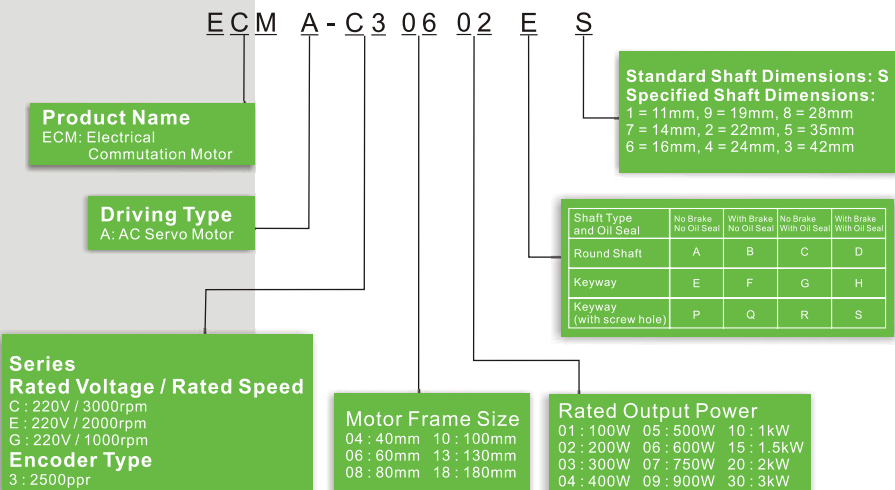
ECM A - C 3 06 02 E S

Product Name
ECM: Electrical Commutation Motor

Driving Type
A: AC Servo Motor

Series
Rated Voltage / Rated Speed
C : 220V / 3000rpm
E : 220V / 2000rpm
G : 220V / 1000rpm
Encoder Type
3 : 2500ppr

Motor Frame Size
04 : 40mm 10 : 100mm
06 : 60mm 13 : 130mm
08 : 80mm 18 : 180mm

Rated Output Power
01 : 100W 05 : 500W 10 : 1kW
02 : 200W 06 : 600W 15 : 1.5kW
03 : 300W 07 : 750W 20 : 2kW
04 : 400W 09 : 900W 30 : 3kW

Standard Shaft Dimensions: S
Specified Shaft Dimensions:
1 = 11mm, 9 = 19mm, 8 = 28mm
7 = 14mm, 2 = 22mm, 5 = 35mm
6 = 16mm, 4 = 24mm, 3 = 42mm

| Shaft Type and Oil Seal | No Brake No Oil Seal | With Brake No Oil Seal | No Brake With Oil Seal | With Brake With Oil Seal |
|---|---|---|---|---|
| Round Shaft | A | B | C | D |
| Keyway | E | F | G | H |
| Keyway (with screw hole) | P | Q | R | S |